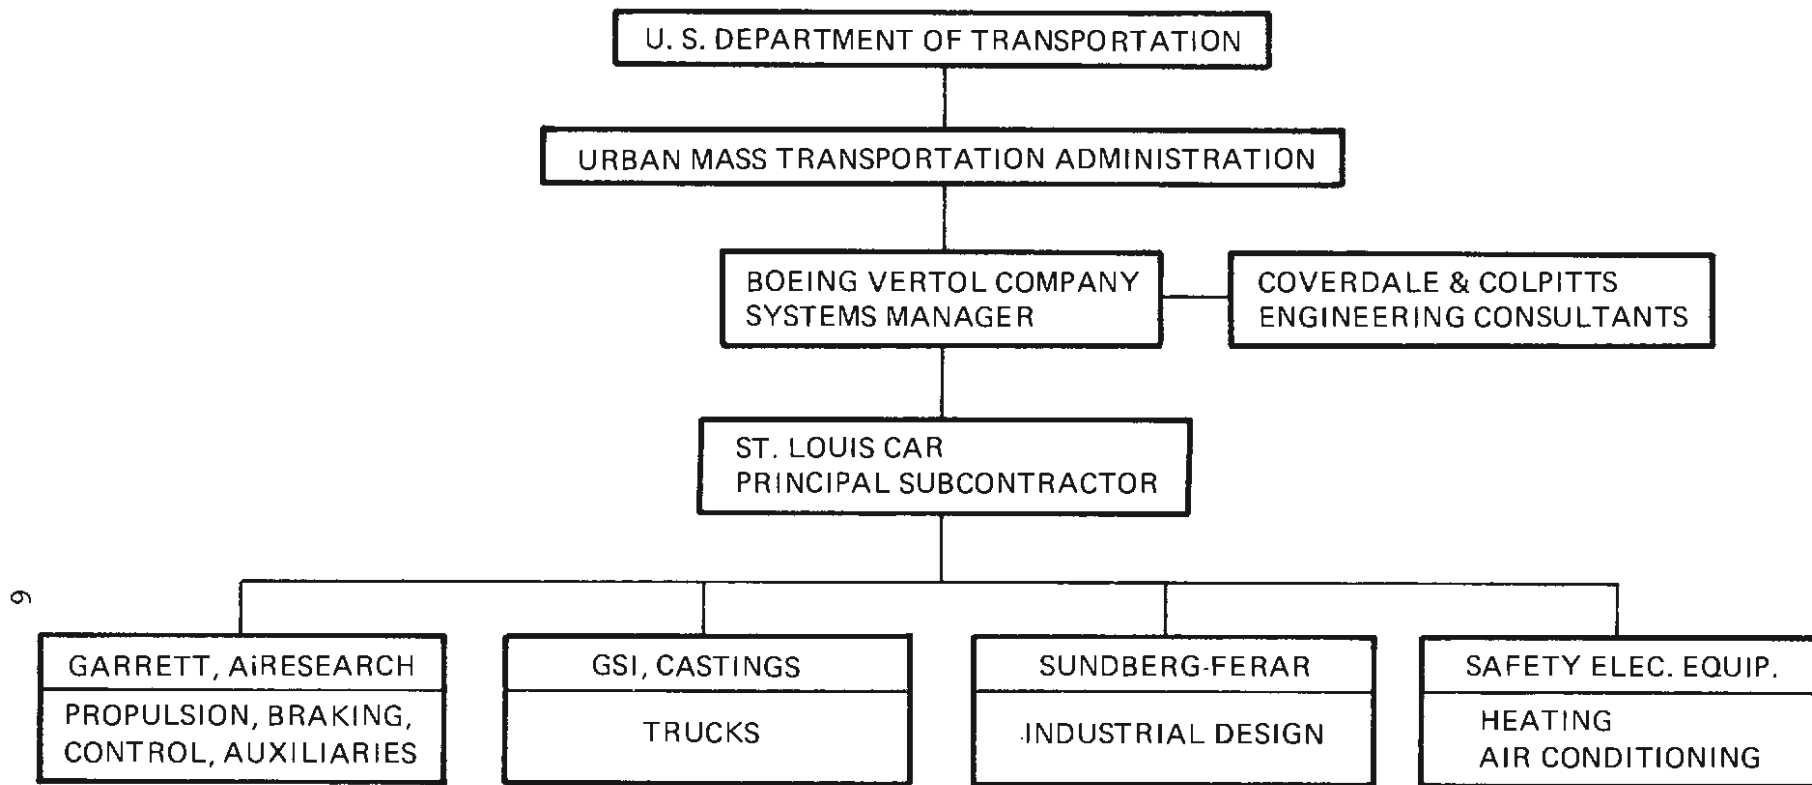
U. S. DEPARTMENT OF TRANSPORTATION

URBAN MASS TRANSPORTATION ADMINISTRATION

BOEING VERTOL COMPANY
SYSTEMS MANAGER

COVERDALE & COLPITTS
ENGINEERING CONSULTANTS

ST. LOUIS CAR
PRINCIPAL SUBCONTRACTOR

6

GARRETT, AiRESEARCH
PROPULSION, BRAKING, CONTROL, AUXILIARIES

GSI, CASTINGS
TRUCKS

SUNDBERG-FERAR
INDUSTRIAL DESIGN

SAFETY ELEC. EQUIP.
HEATING
AIR CONDITIONING